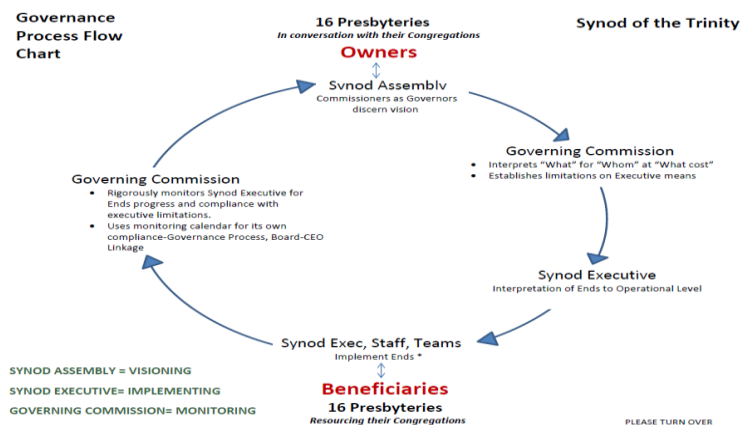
Governance Process Flow Chart

16 Presbyteries
In conversation with their Congregations
Owners

Synod of the Trinity

Synod Assembly
Commissioners as Governors discern vision

Governing Commission
- Interprets "What" for "Whom" at "What cost"
- Establishes limitations on Executive means

Governing Commission
- Rigorously monitors Synod Executive for Ends progress and compliance with executive limitations.
- Uses monitoring calendar for its own compliance-Governance Process, Board-CEO Linkage

Synod Executive
Interpretation of Ends to Operational Level

Synod Exec, Staff, Teams
Implement Ends *

SYNOD ASSEMBLY = VISIONING
SYNOD EXECUTIVE= IMPLEMENTING
GOVERNING COMMISSION= MONITORING

Beneficiaries
16 Presbyteries
Resourcing their Congregations

PLEASE TURN OVER